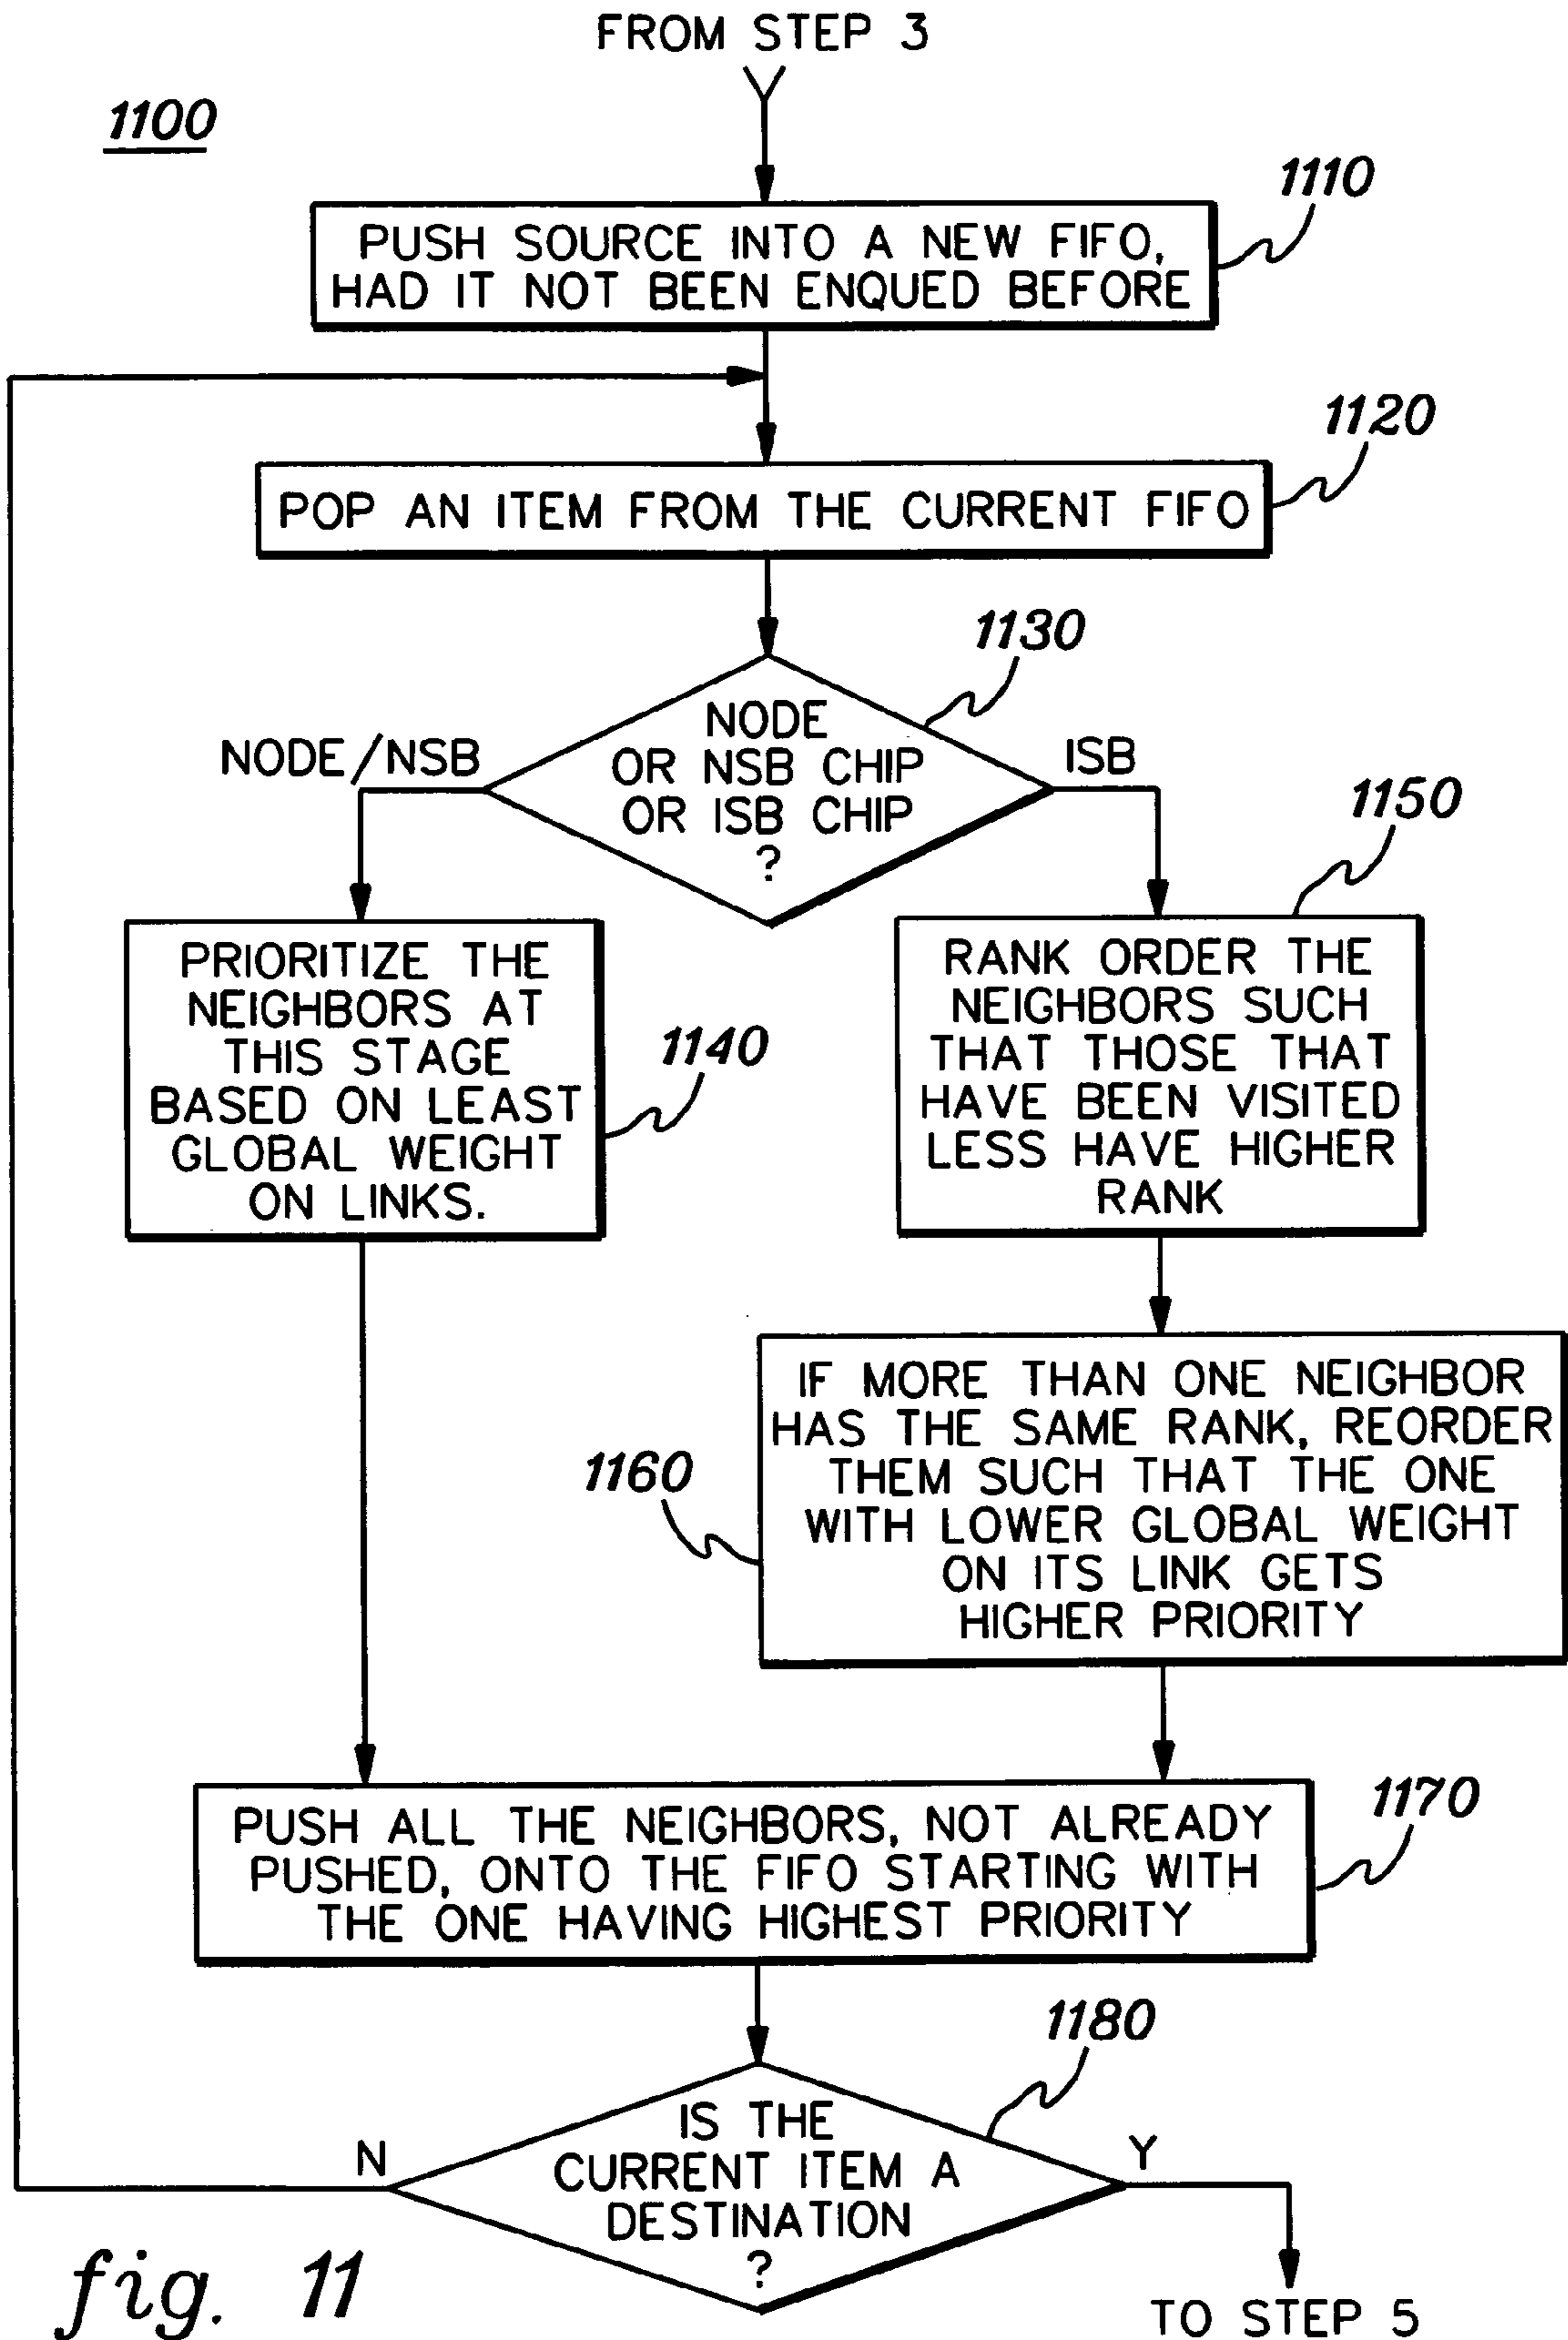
FROM STEP 3

1100

1110

PUSH SOURCE INTO A NEW FIFO, HAD IT NOT BEEN ENQUED BEFORE

1120

POP AN ITEM FROM THE CURRENT FIFO

1130

NODE OR NSB CHIP OR ISB CHIP ?

NODE/NSB

ISB

1150

PRIORITIZE THE NEIGHBORS AT THIS STAGE BASED ON LEAST GLOBAL WEIGHT ON LINKS.

1140

RANK ORDER THE NEIGHBORS SUCH THAT THOSE THAT HAVE BEEN VISITED LESS HAVE HIGHER RANK

1160

IF MORE THAN ONE NEIGHBOR HAS THE SAME RANK, REORDER THEM SUCH THAT THE ONE WITH LOWER GLOBAL WEIGHT ON ITS LINK GETS HIGHER PRIORITY

PUSH ALL THE NEIGHBORS, NOT ALREADY PUSHED, ONTO THE FIFO STARTING WITH THE ONE HAVING HIGHEST PRIORITY

1170

1180

N

IS THE CURRENT ITEM A DESTINATION ?

Y

fig. 11

TO STEP 5